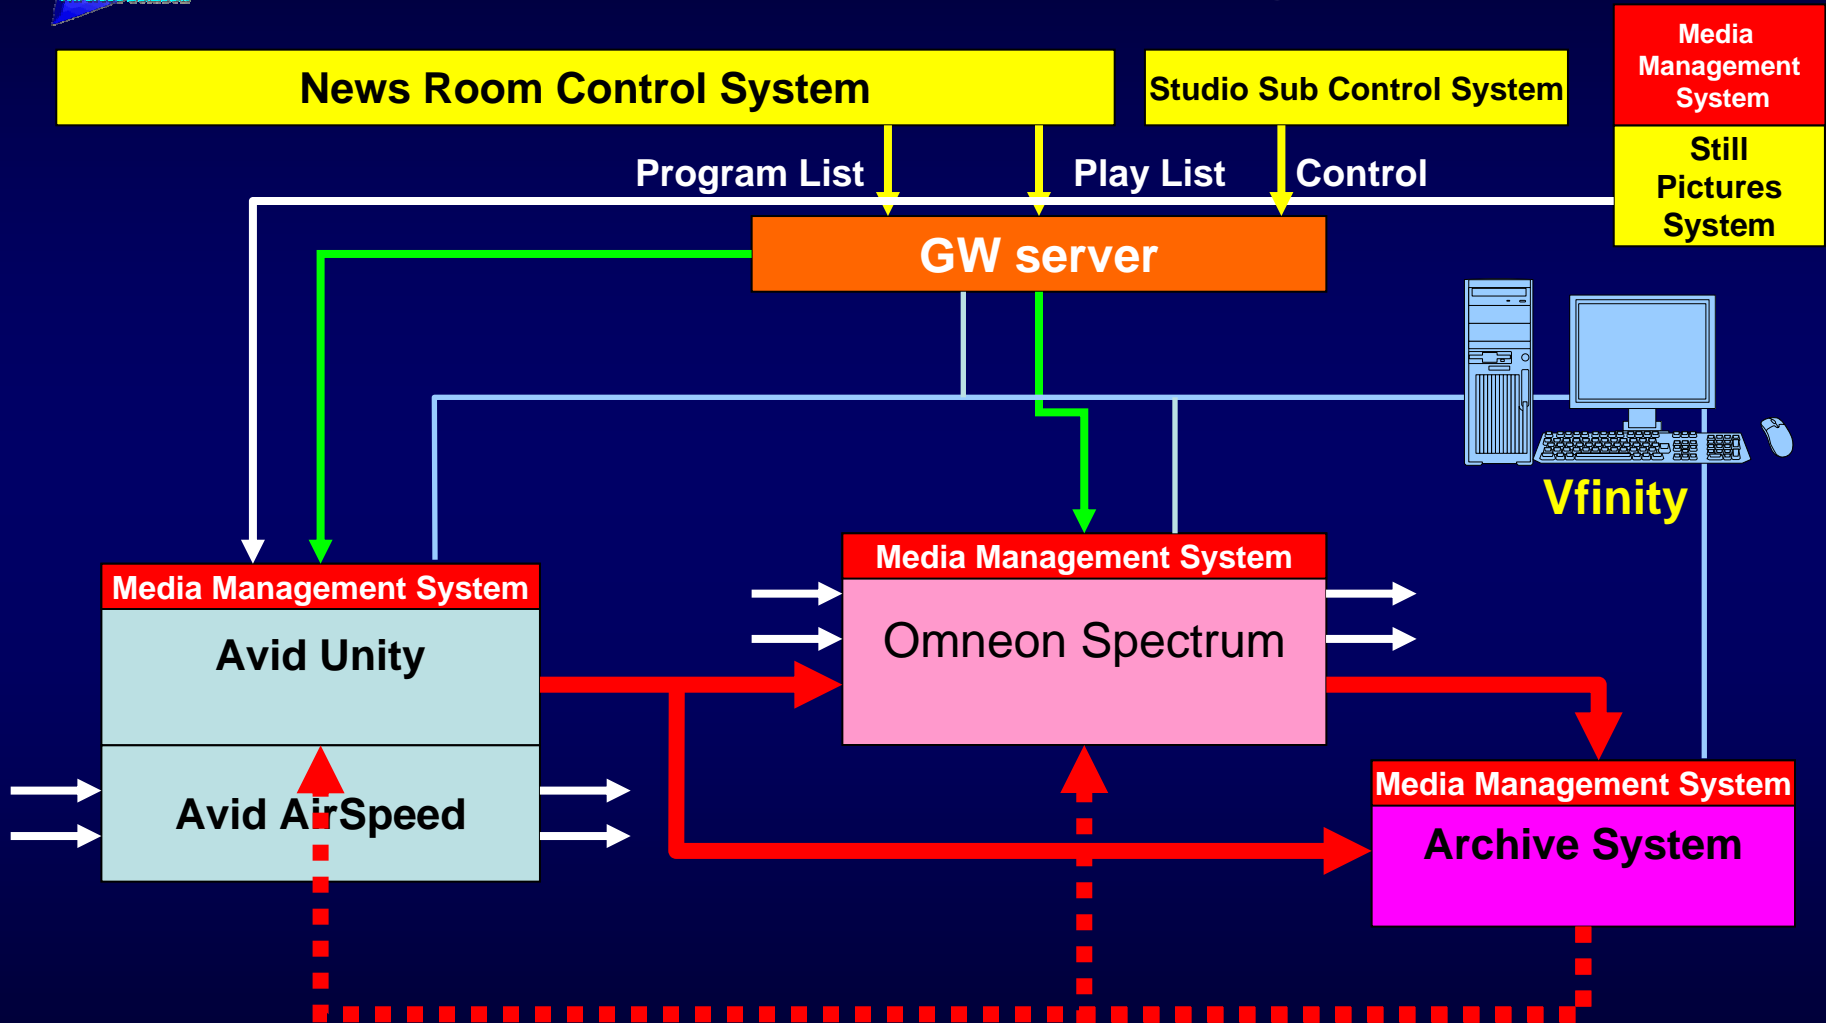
News Room Control System

Studio Sub Control System

Media Management System

Still Pictures System

Program List

Play List

Control

GW server

Vfinity

Media Management System

Avid Unity

Avid AirSpeed

Media Management System

Omneon Spectrum

Media Management System

Archive System